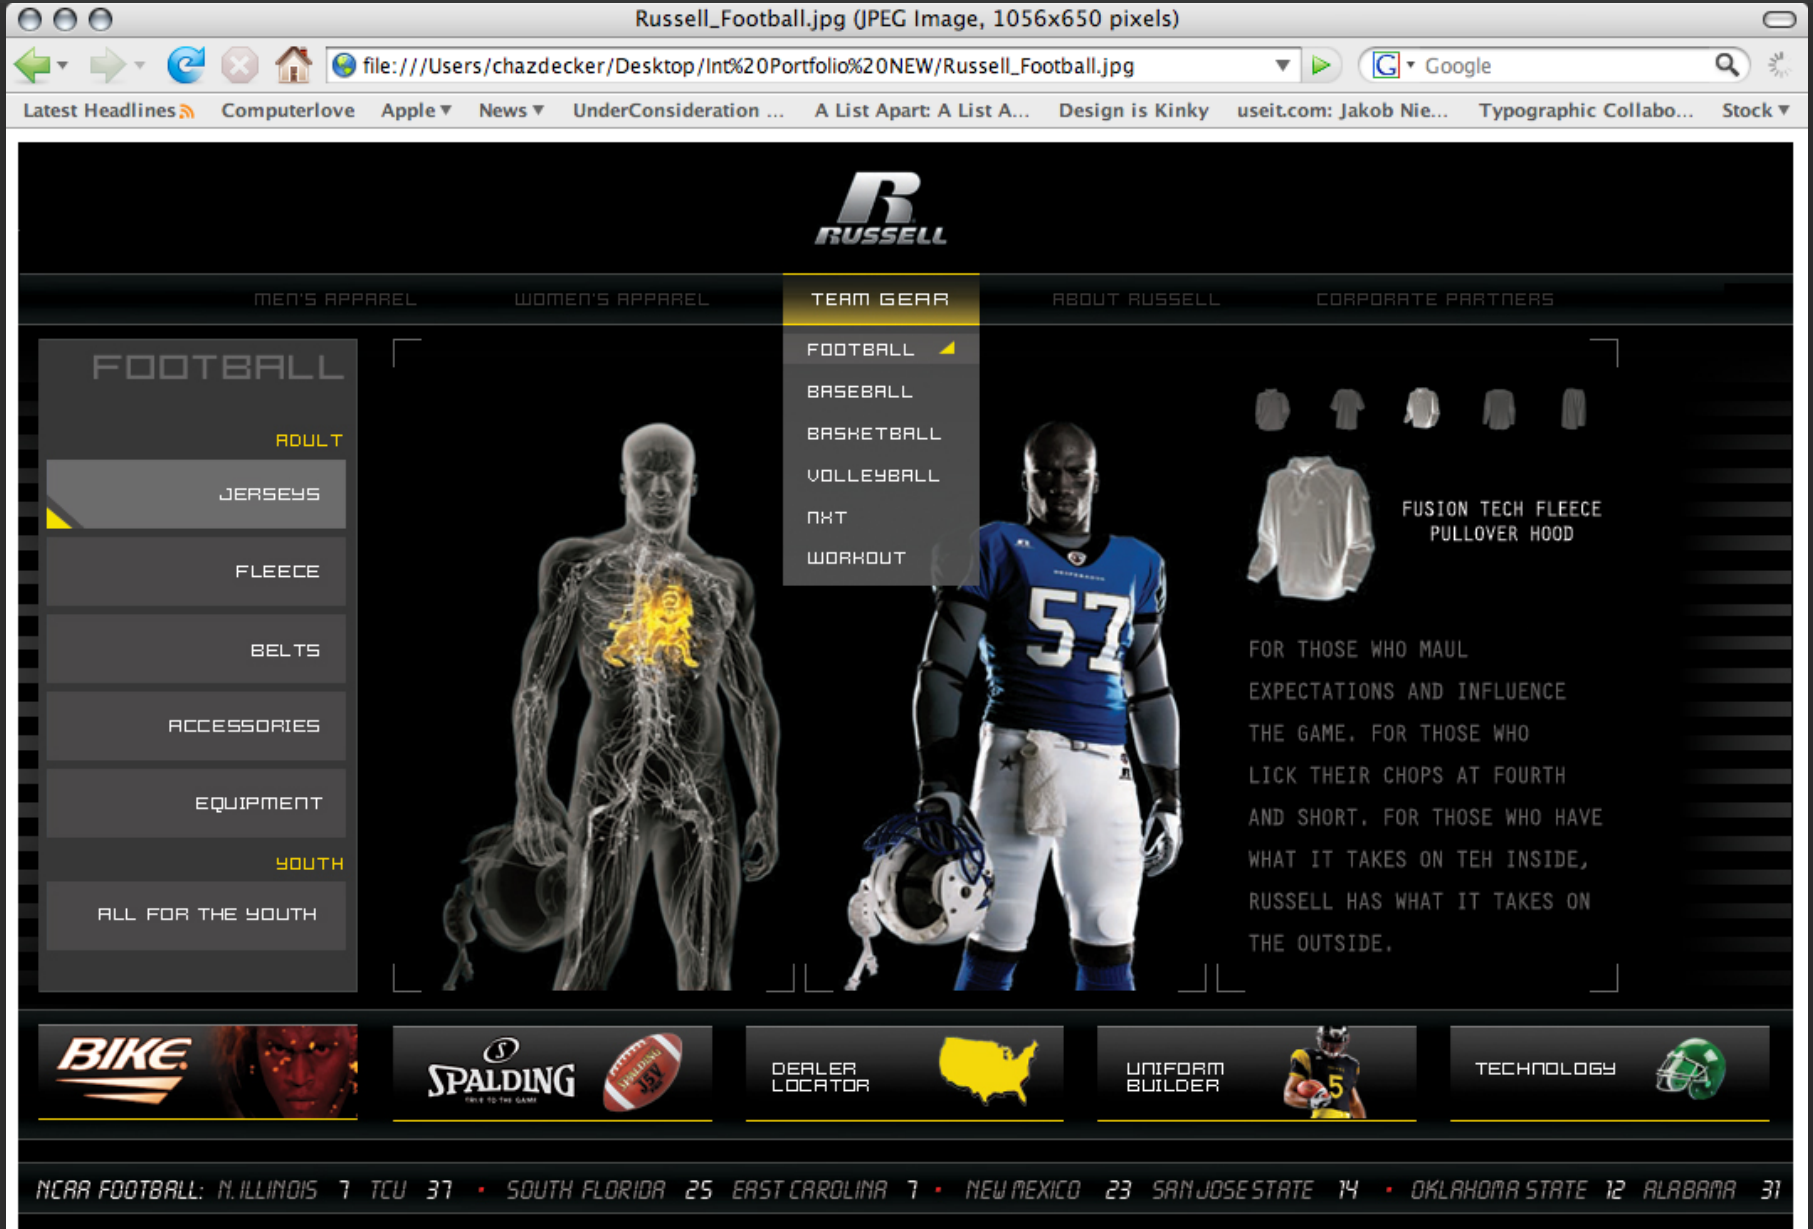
Russell_Football.jpg (JPEG Image, 1056x650 pixels)

file:///Users/chazdecker/Desktop/Int%20Portfolio%20NEW/Russell_Football.jpg

Google

Latest Headlines Computerlove Apple News UnderConsideration ... A List Apart: A List A... Design is Kinky useit.com: Jakob Nie... Typographic Collabo... Stock

RUSSELL

MEN'S APPAREL WOMEN'S APPAREL TEAM GEAR ABOUT RUSSELL CORPORATE PARTNERS

FOOTBALL
BASEBALL
BASKETBALL
VOLLEYBALL
NXT
WORKOUT

FOOTBALL

ADULT

JERSEYS

FLEECE

BELTS

ACCESSORIES

EQUIPMENT

YOUTH

ALL FOR THE YOUTH

57

FUSION TECH FLEECE PULLOVER HOOD

FOR THOSE WHO MAUL EXPECTATIONS AND INFLUENCE THE GAME. FOR THOSE WHO LICK THEIR CHOPS AT FOURTH AND SHORT. FOR THOSE WHO HAVE WHAT IT TAKES ON TEH INSIDE, RUSSELL HAS WHAT IT TAKES ON THE OUTSIDE.

BIKE

SPALDING

DEALER LOCATOR

UNIFORM BUILDER

TECHNOLOGY

NCAA FOOTBALL: N. ILLINOIS 7 TCU 37 • SOUTH FLORIDA 25 EAST CAROLINA 7 • NEW MEXICO 23 SAN JOSE STATE 14 • OKLAHOMA STATE 12 ALABAMA 31